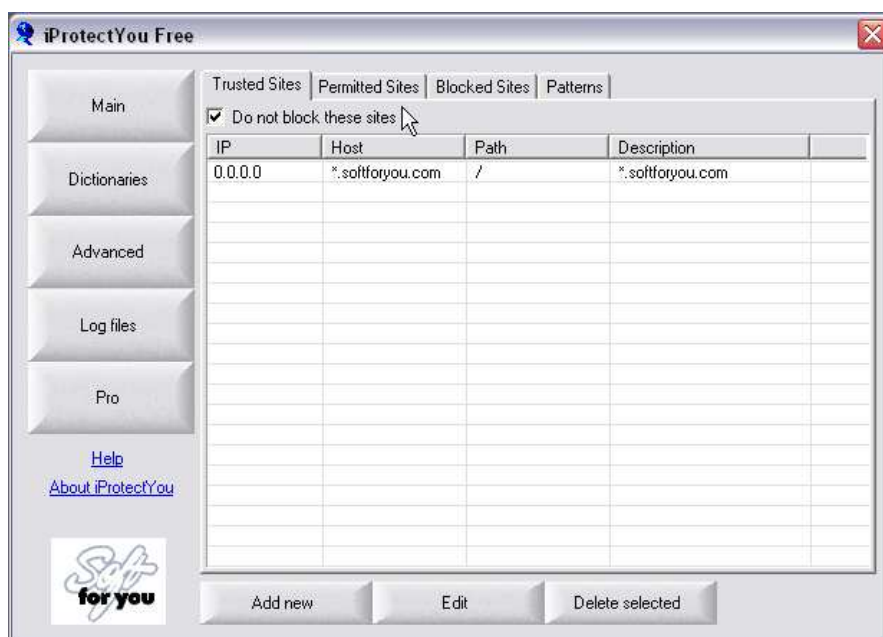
iProtectYou Free

Main

Dictionaries

Advanced

Log files

Pro

Help
About iProtectYou

Soft for you

Trusted Sites | Permitted Sites | Blocked Sites | Patterns

☑ Do not block these sites

| IP | Host | Path | Description |
|---|---|---|---|
| 0.0.0.0 | *.softforyou.com | / | *.softforyou.com |

Add new

Edit

Delete selected